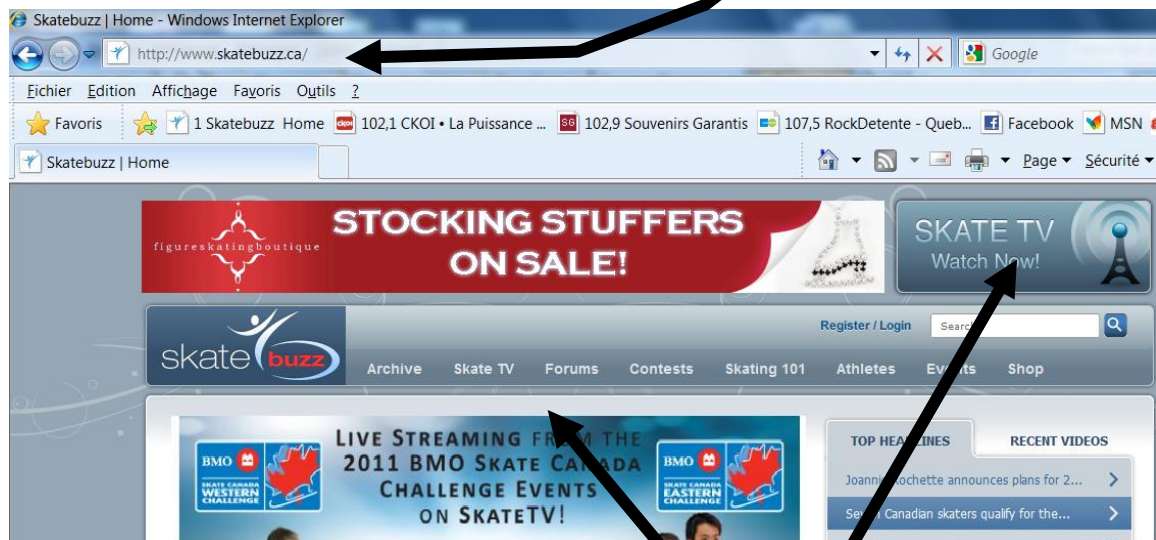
Skatebuzz | Home - Windows Internet Explorer

http://www.skatebuzz.ca/

Google

Fichier Edition Affichage Favoris Outils ?

Favoris 1 Skatebuzz Home 102,1 CKOI • La Puissance ... 102,9 Souvenirs Garantis 107,5 RockDetente - Queb... Facebook MSN

Skatebuzz | Home

Page Sécurité

figureskatingboutique

STOCKING STUFFERS ON SALE!

SKATE TV Watch Now!

skate buzz

Register / Login

Search

Archive Skate TV Forums Contests Skating 101 Athletes Events Shop

BMO SKATE CANADA WESTERN CHALLENGE

LIVE STREAMING FROM THE 2011 BMO SKATE CANADA CHALLENGE EVENTS ON SKATETV!

BMO SKATE CANADA EASTERN CHALLENGE

TOP HEADLINES

RECENT VIDEOS

Joannie Rochette announces plans for 2...

Se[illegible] Canadian skaters qualify for the...